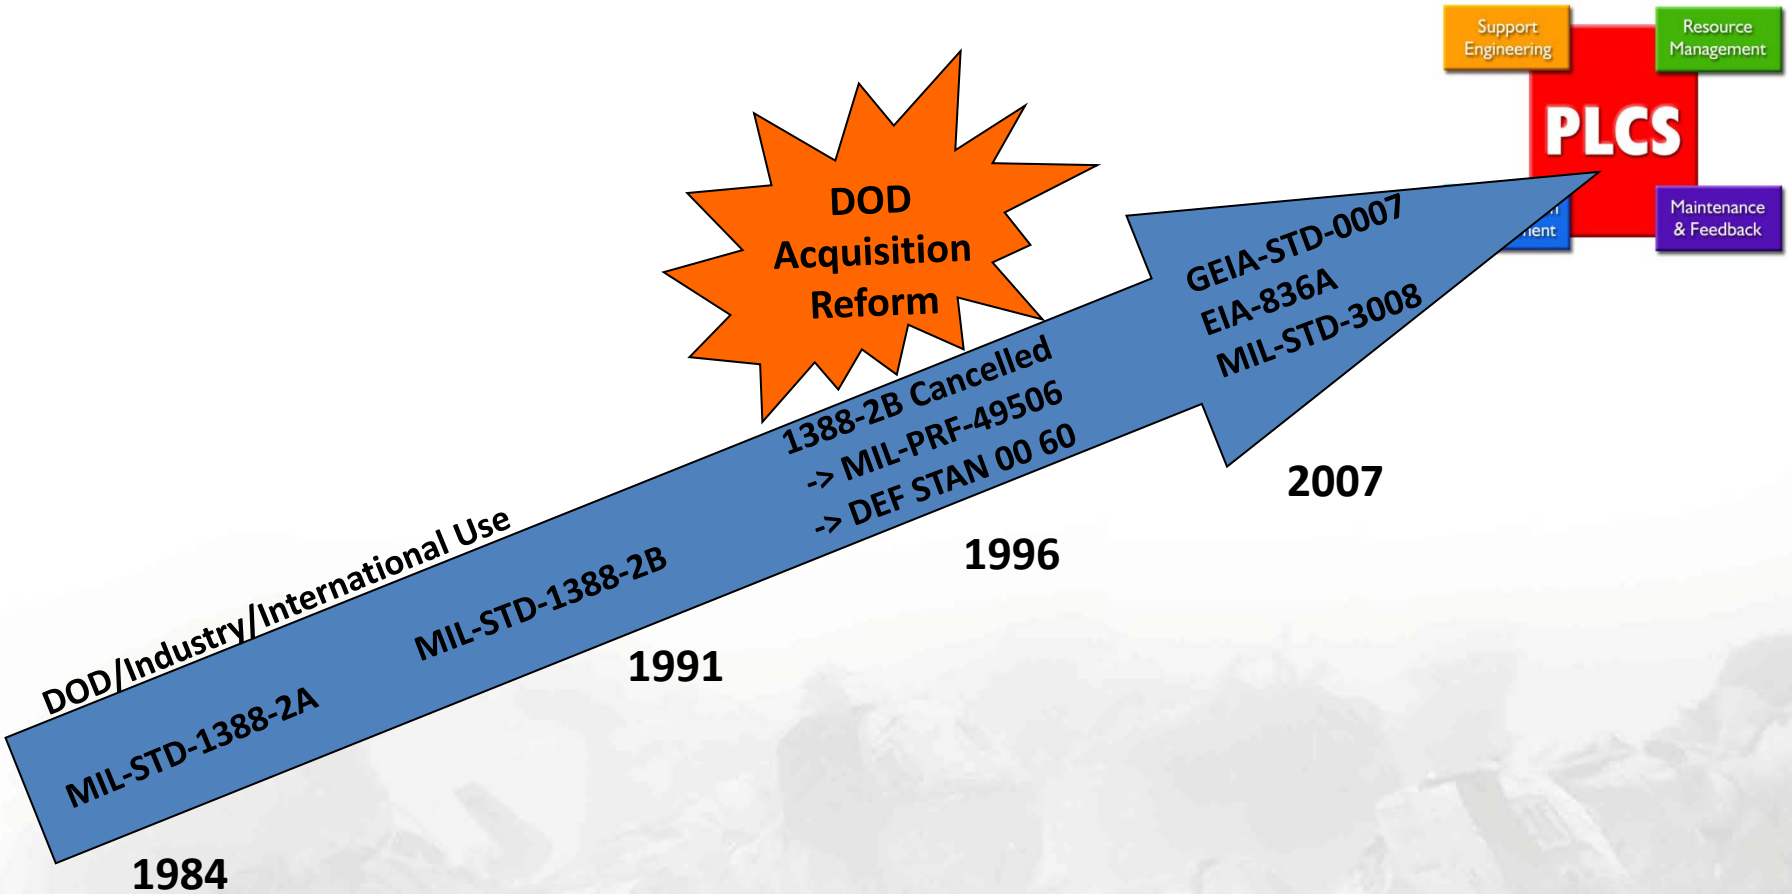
Support Engineering

Resource Management

PLCS

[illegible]ent

Maintenance & Feedback

DOD Acquisition Reform

DOD/Industry/International Use

MIL-STD-1388-2A

1984

MIL-STD-1388-2B

1991

1388-2B Cancelled
-> MIL-PRF-49506
-> DEF STAN 00 60

1996

GEIA-STD-0007
EIA-836A
MIL-STD-3008

2007